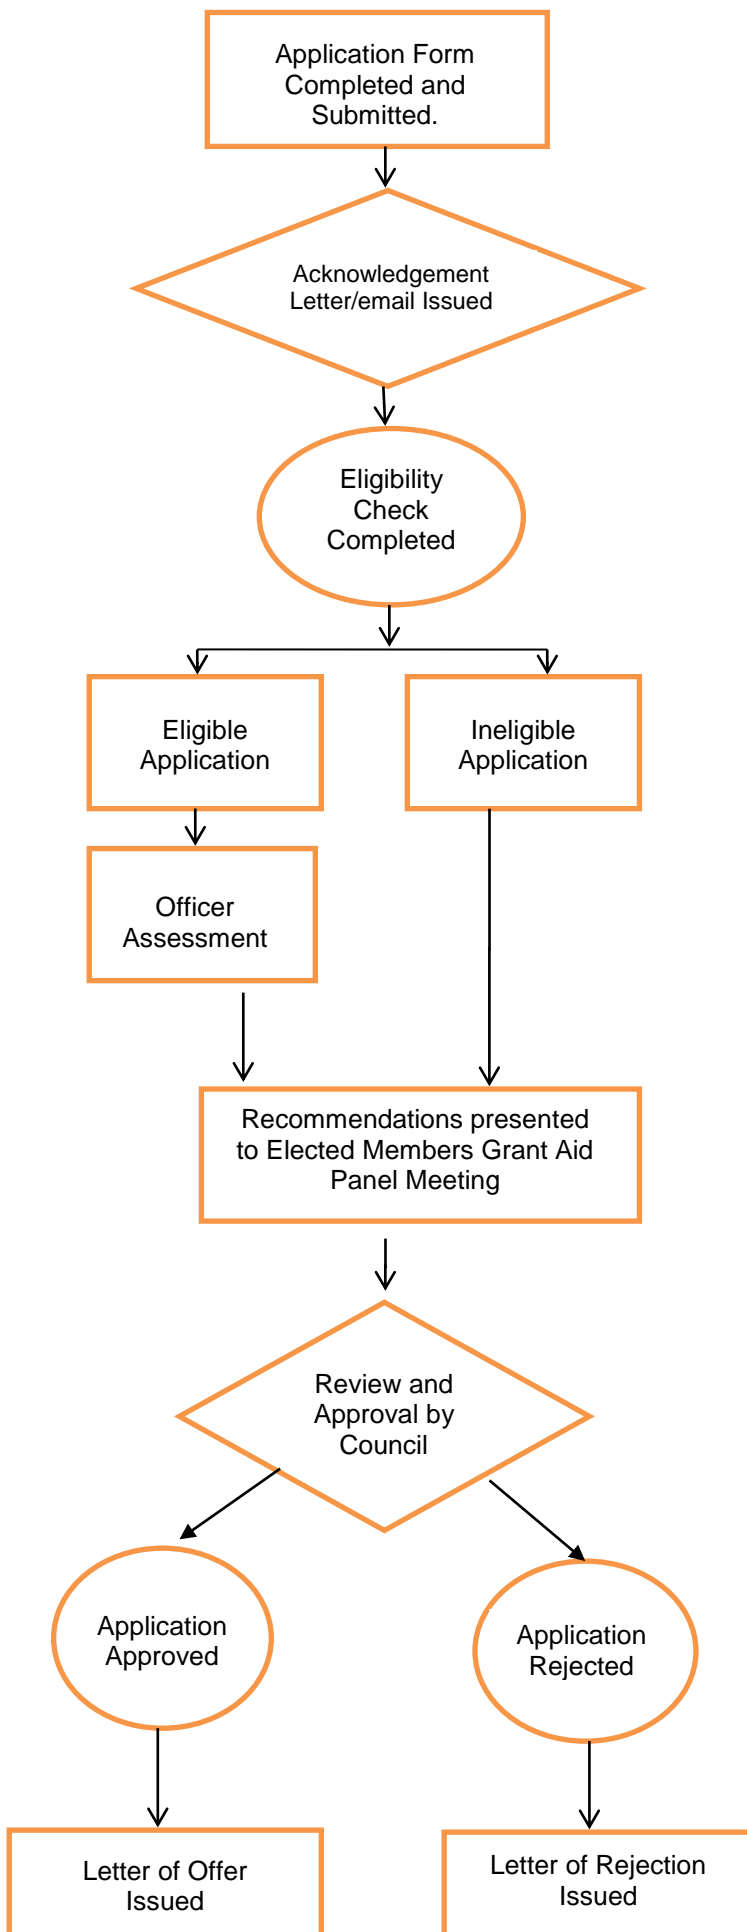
Application Form Completed and Submitted.

Acknowledgement Letter/email Issued

Eligibility Check Completed

Eligible Application

Ineligible Application

Officer Assessment

Recommendations presented to Elected Members Grant Aid Panel Meeting

Review and Approval by Council

Application Approved

Application Rejected

Letter of Offer Issued

Letter of Rejection Issued